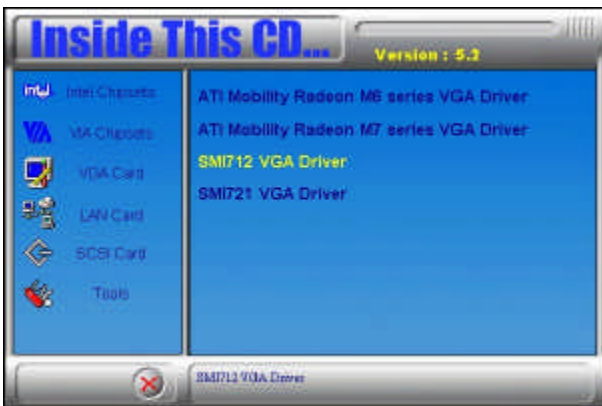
Inside This CD...

Version : 5.2

intel Intel Chipsets
VIA Chipsets
VGA Card
LAN Card
SCSI Card
Tools

ATI Mobility Radeon M6 series VGA Driver
ATI Mobility Radeon M7 series VGA Driver
SMI712 VGA Driver
SMI721 VGA Driver

SMI712 VGA Driver